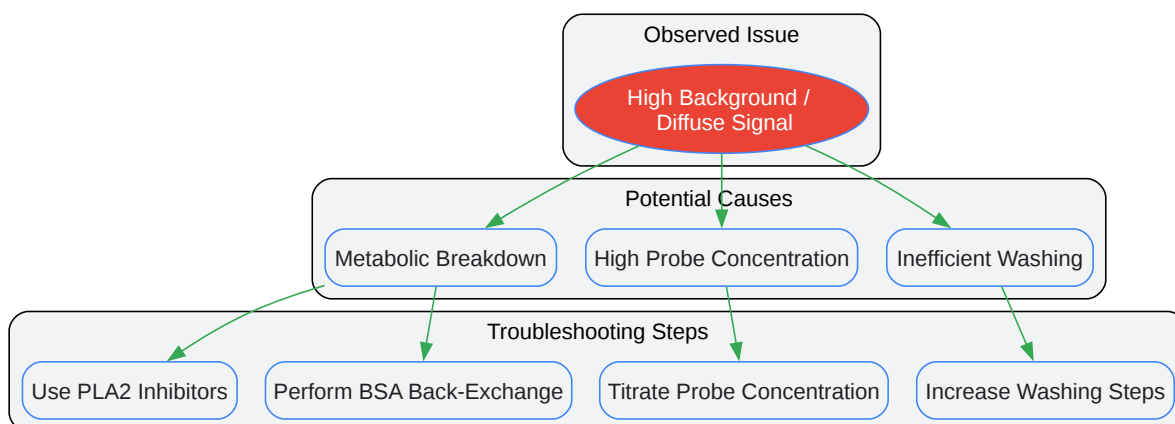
Observed Issue

High Background / Diffuse Signal

Potential Causes

Metabolic Breakdown

High Probe Concentration

Inefficient Washing

Troubleshooting Steps

Use PLA2 Inhibitors

Perform BSA Back-Exchange

Titrate Probe Concentration

Increase Washing Steps